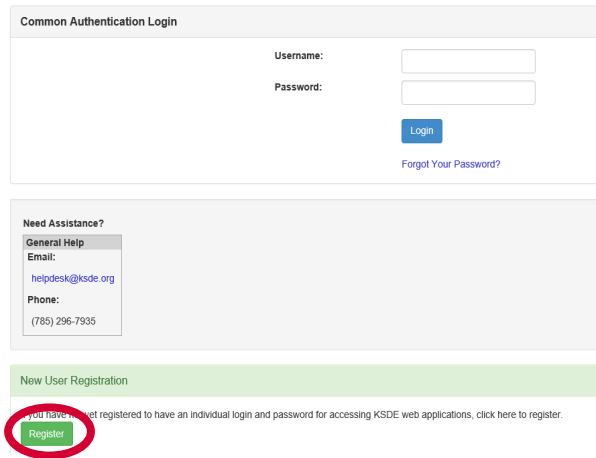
Common Authentication Login

Username:

Password:

Login

Forgot Your Password?

Need Assistance?

General Help

Email:

helpdesk@ksde.org

Phone:

(785) 296-7935

New User Registration

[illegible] you have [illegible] yet registered to have an individual login and password for accessing KSDE web applications, click here to register.

Register